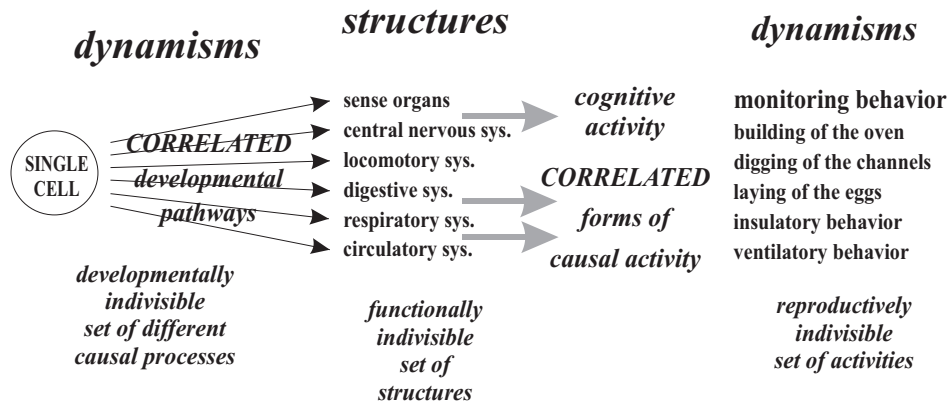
dynamisms

structures

dynamisms

SINGLE CELL

CORRELATED developmental pathways

sense organs
central nervous sys.
locomotory sys.
digestive sys.
respiratory sys.
circulatory sys.

cognitive activity

CORRELATED forms of causal activity

monitoring behavior
building of the oven
digging of the channels
laying of the eggs
insulatory behavior
ventilatory behavior

developmentally indivisible set of different causal processes

functionally indivisible set of structures

reproductively indivisible set of activities